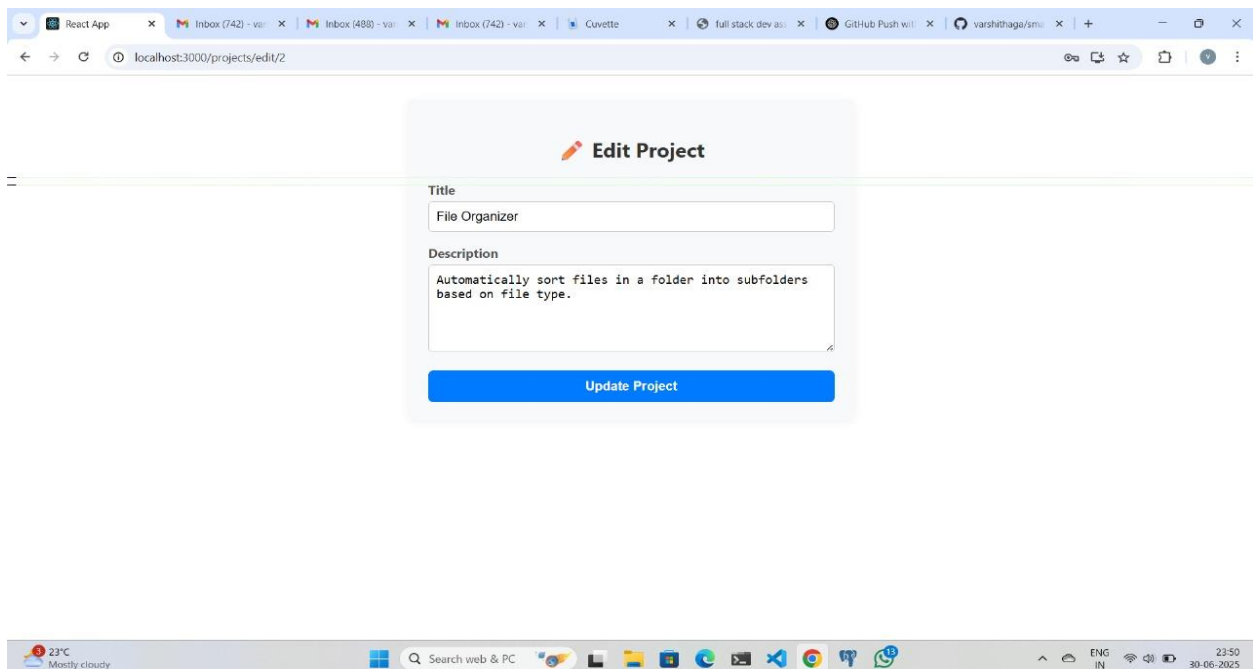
React App ×
Inbox (742) - var ×
Inbox (488) - var ×
Inbox (742) - var ×
Cuvette ×
full stack dev as ×
GitHub Push wit ×
varshithaga/sm ×
+

localhost:3000/projects/edit/2

Edit Project

Title

File Organizer

Description

Automatically sort files in a folder into subfolders based on file type.

Update Project

3
23°C
Mostly cloudy

Search web & PC

13

ENG
IN

23:50
30-06-2025